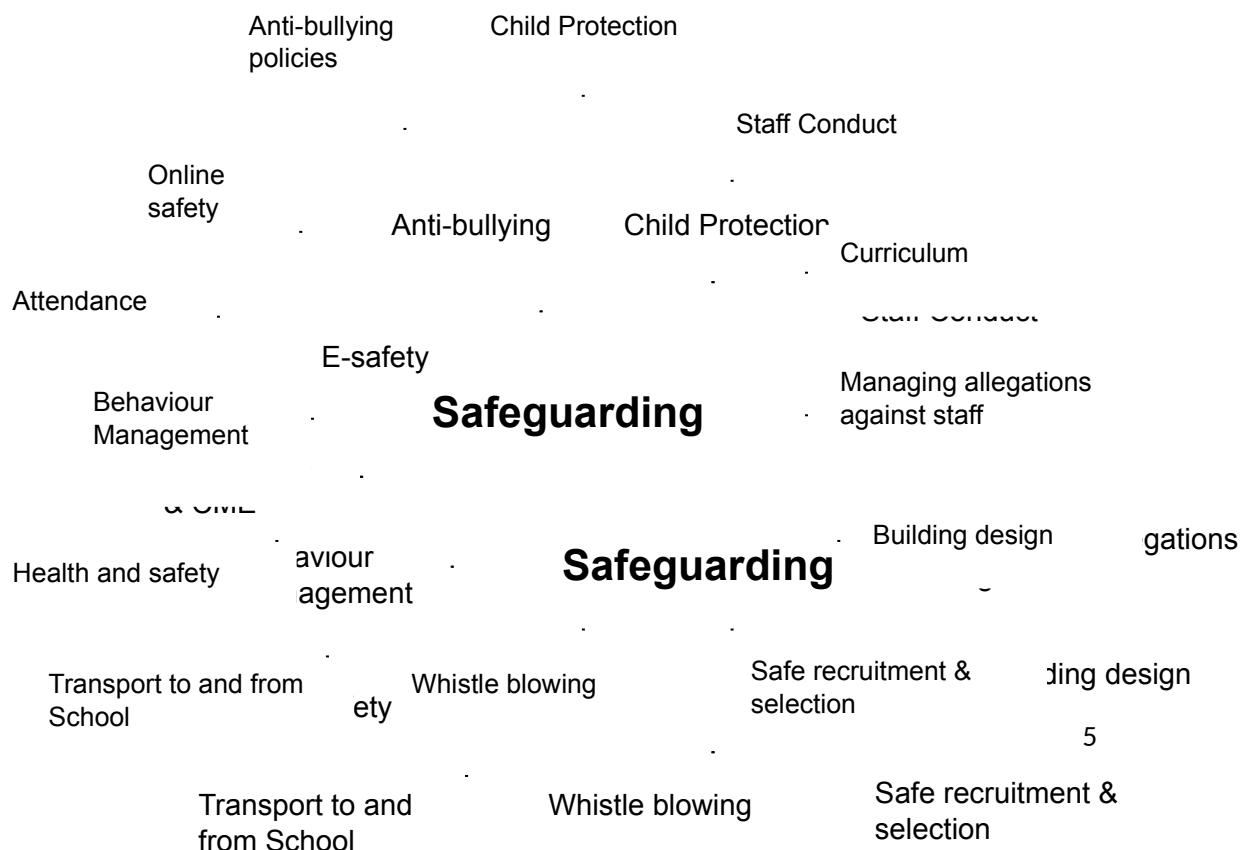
Anti-bullying policies

Child Protection

Staff Conduct

Online safety

Anti-bullying

Child Protectior

Curriculum

Attendance

Staff Conduct

E-safety

Managing allegations against staff

Behaviour Management

Safeguarding

& CME

Building design

gations

Health and safety

aviour agement

Safeguarding

Transport to and from School

ety

Whistle blowing

Safe recruitment & selection

ding design

5

Transport to and from School

Whistle blowing

Safe recruitment & selection